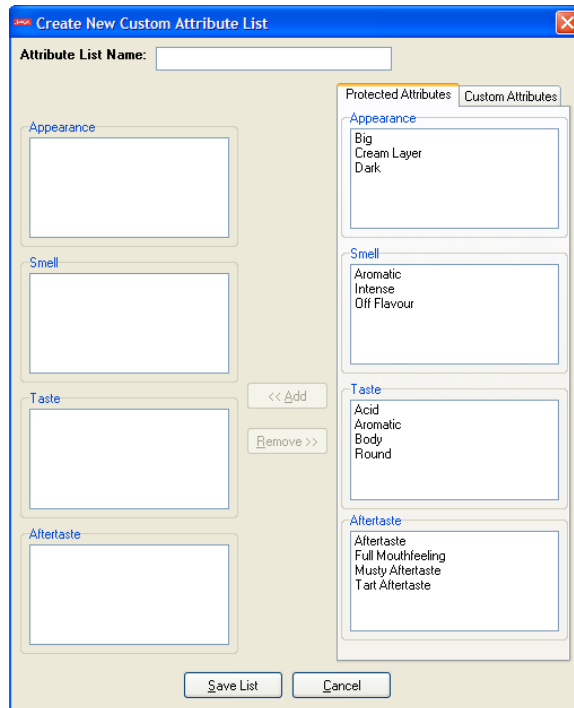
Create New Custom Attribute List

Attribute List Name:

Appearance

Smell

Taste

Aftertaste

<< Add

Remove >>

Protected Attributes | Custom Attributes

Appearance
Big
Cream Layer
Dark

Smell
Aromatic
Intense
Off Flavour

Taste
Acid
Aromatic
Body
Round

Aftertaste
Aftertaste
Full Mouthfeeling
Musty Aftertaste
Tart Aftertaste

Save List

Cancel